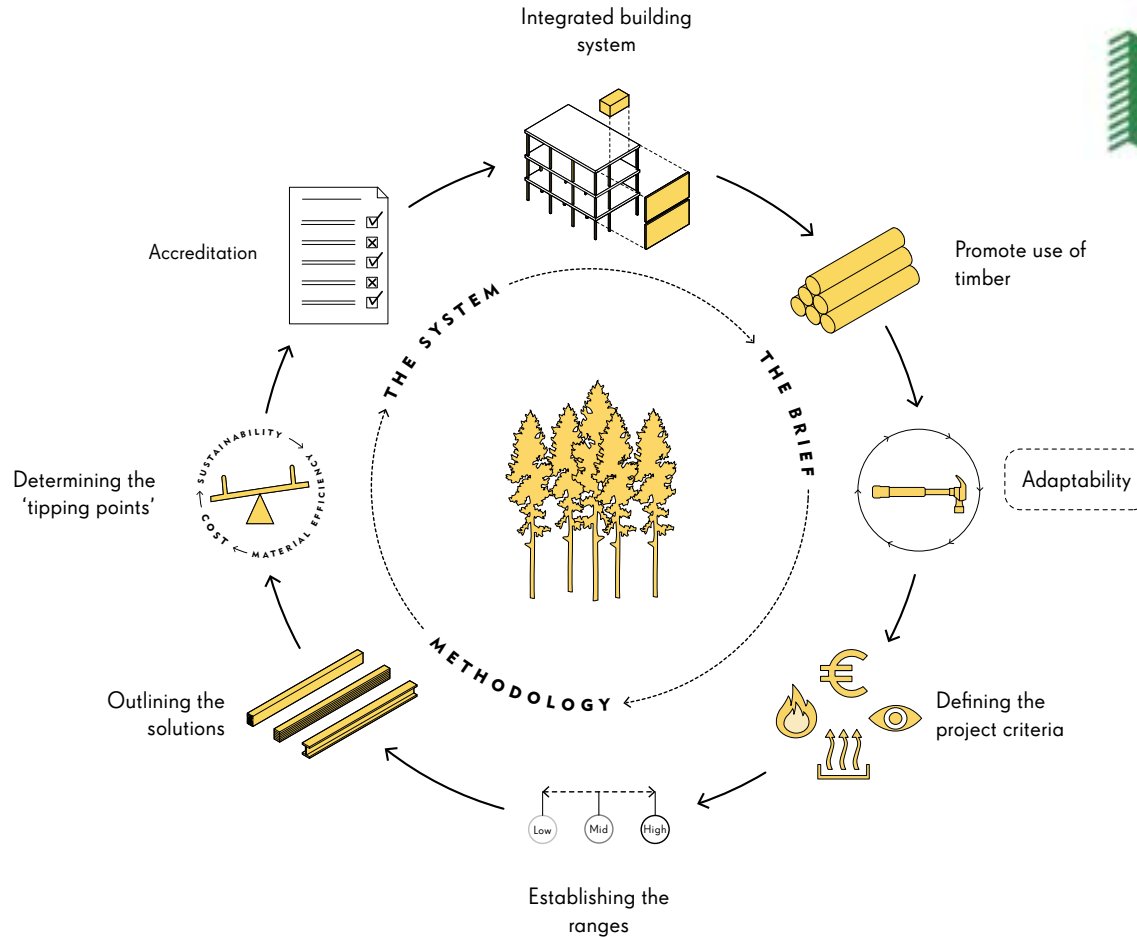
Integrated building system

Promote use of timber

Adaptability

Defining the project criteria

Low

Mid

High

Establishing the ranges

Outlining the solutions

SUSTAINABILITY

MATERIAL EFFICIENCY

COST

Determining the 'tipping points'

Accreditation

THE SYSTEM

THE BRIEF

METHODOLOGY